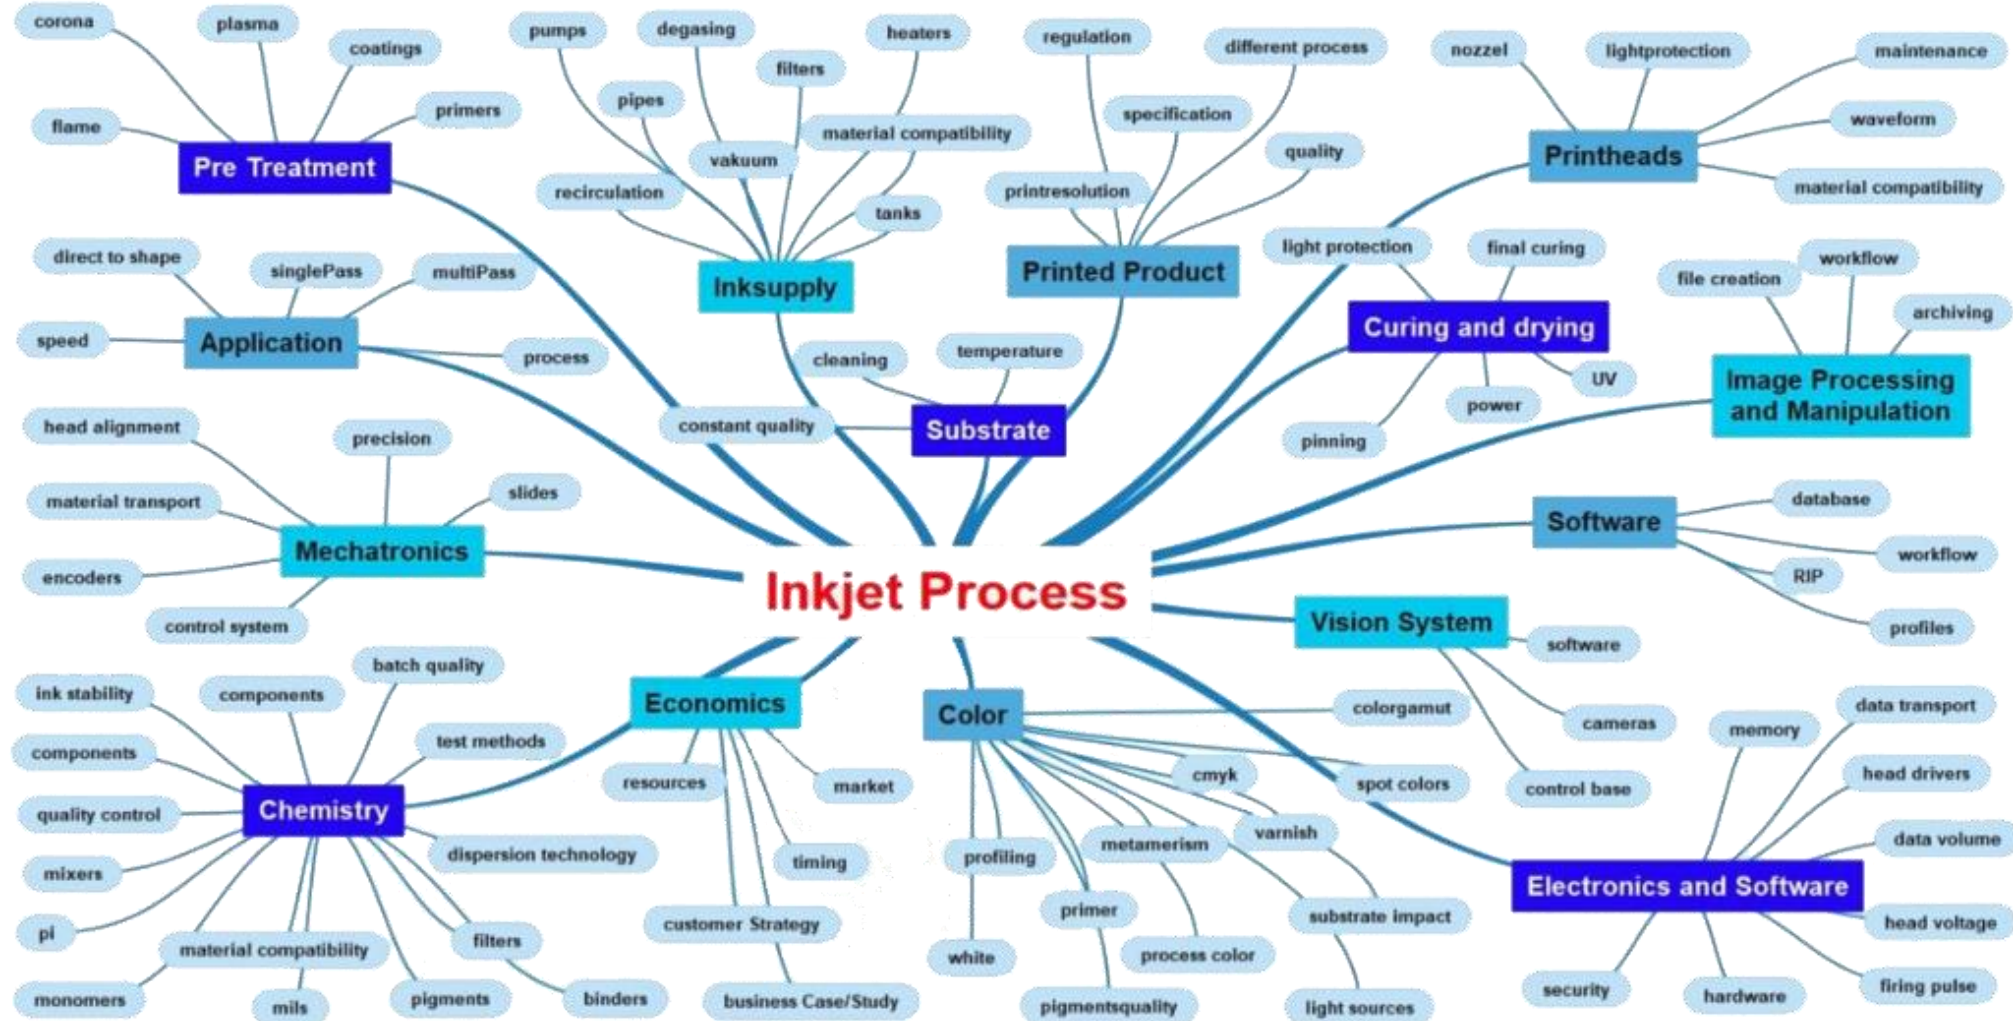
Inkjet Process

Pre Treatment
corona
plasma
coatings
primers
flame

Inksupply
pumps
degasing
filters
heaters
pipes
vakuum
material compatibility
recirculation
tanks

Printed Product
regulation
different process
specification
quality
printresolution

Printheads
nozzel
lightprotection
maintenance
waveform
material compatibility

Application
direct to shape
singlePass
multiPass
speed
process

Substrate
cleaning
temperature
constant quality

Curing and drying
light protection
final curing
UV
power
pinning

Image Processing and Manipulation
file creation
workflow
archiving

Mechatronics
head alignment
precision
slides
material transport
encoders
control system

Software
database
workflow
RIP
profiles

Vision System
software
cameras
control base

Chemistry
ink stability
components
batch quality
components
test methods
quality control
dispersion technology
mixers
pi
material compatibility
filters
monomers
mils
pigments
binders

Economics
resources
market
timing
customer Strategy
business Case/Study

Color
colorgamut
cmyk
spot colors
varnish
metamerism
profiling
primer
substrate impact
white
process color
pigmentsquality
light sources

Electronics and Software
memory
data transport
head drivers
data volume
head voltage
firing pulse
security
hardware